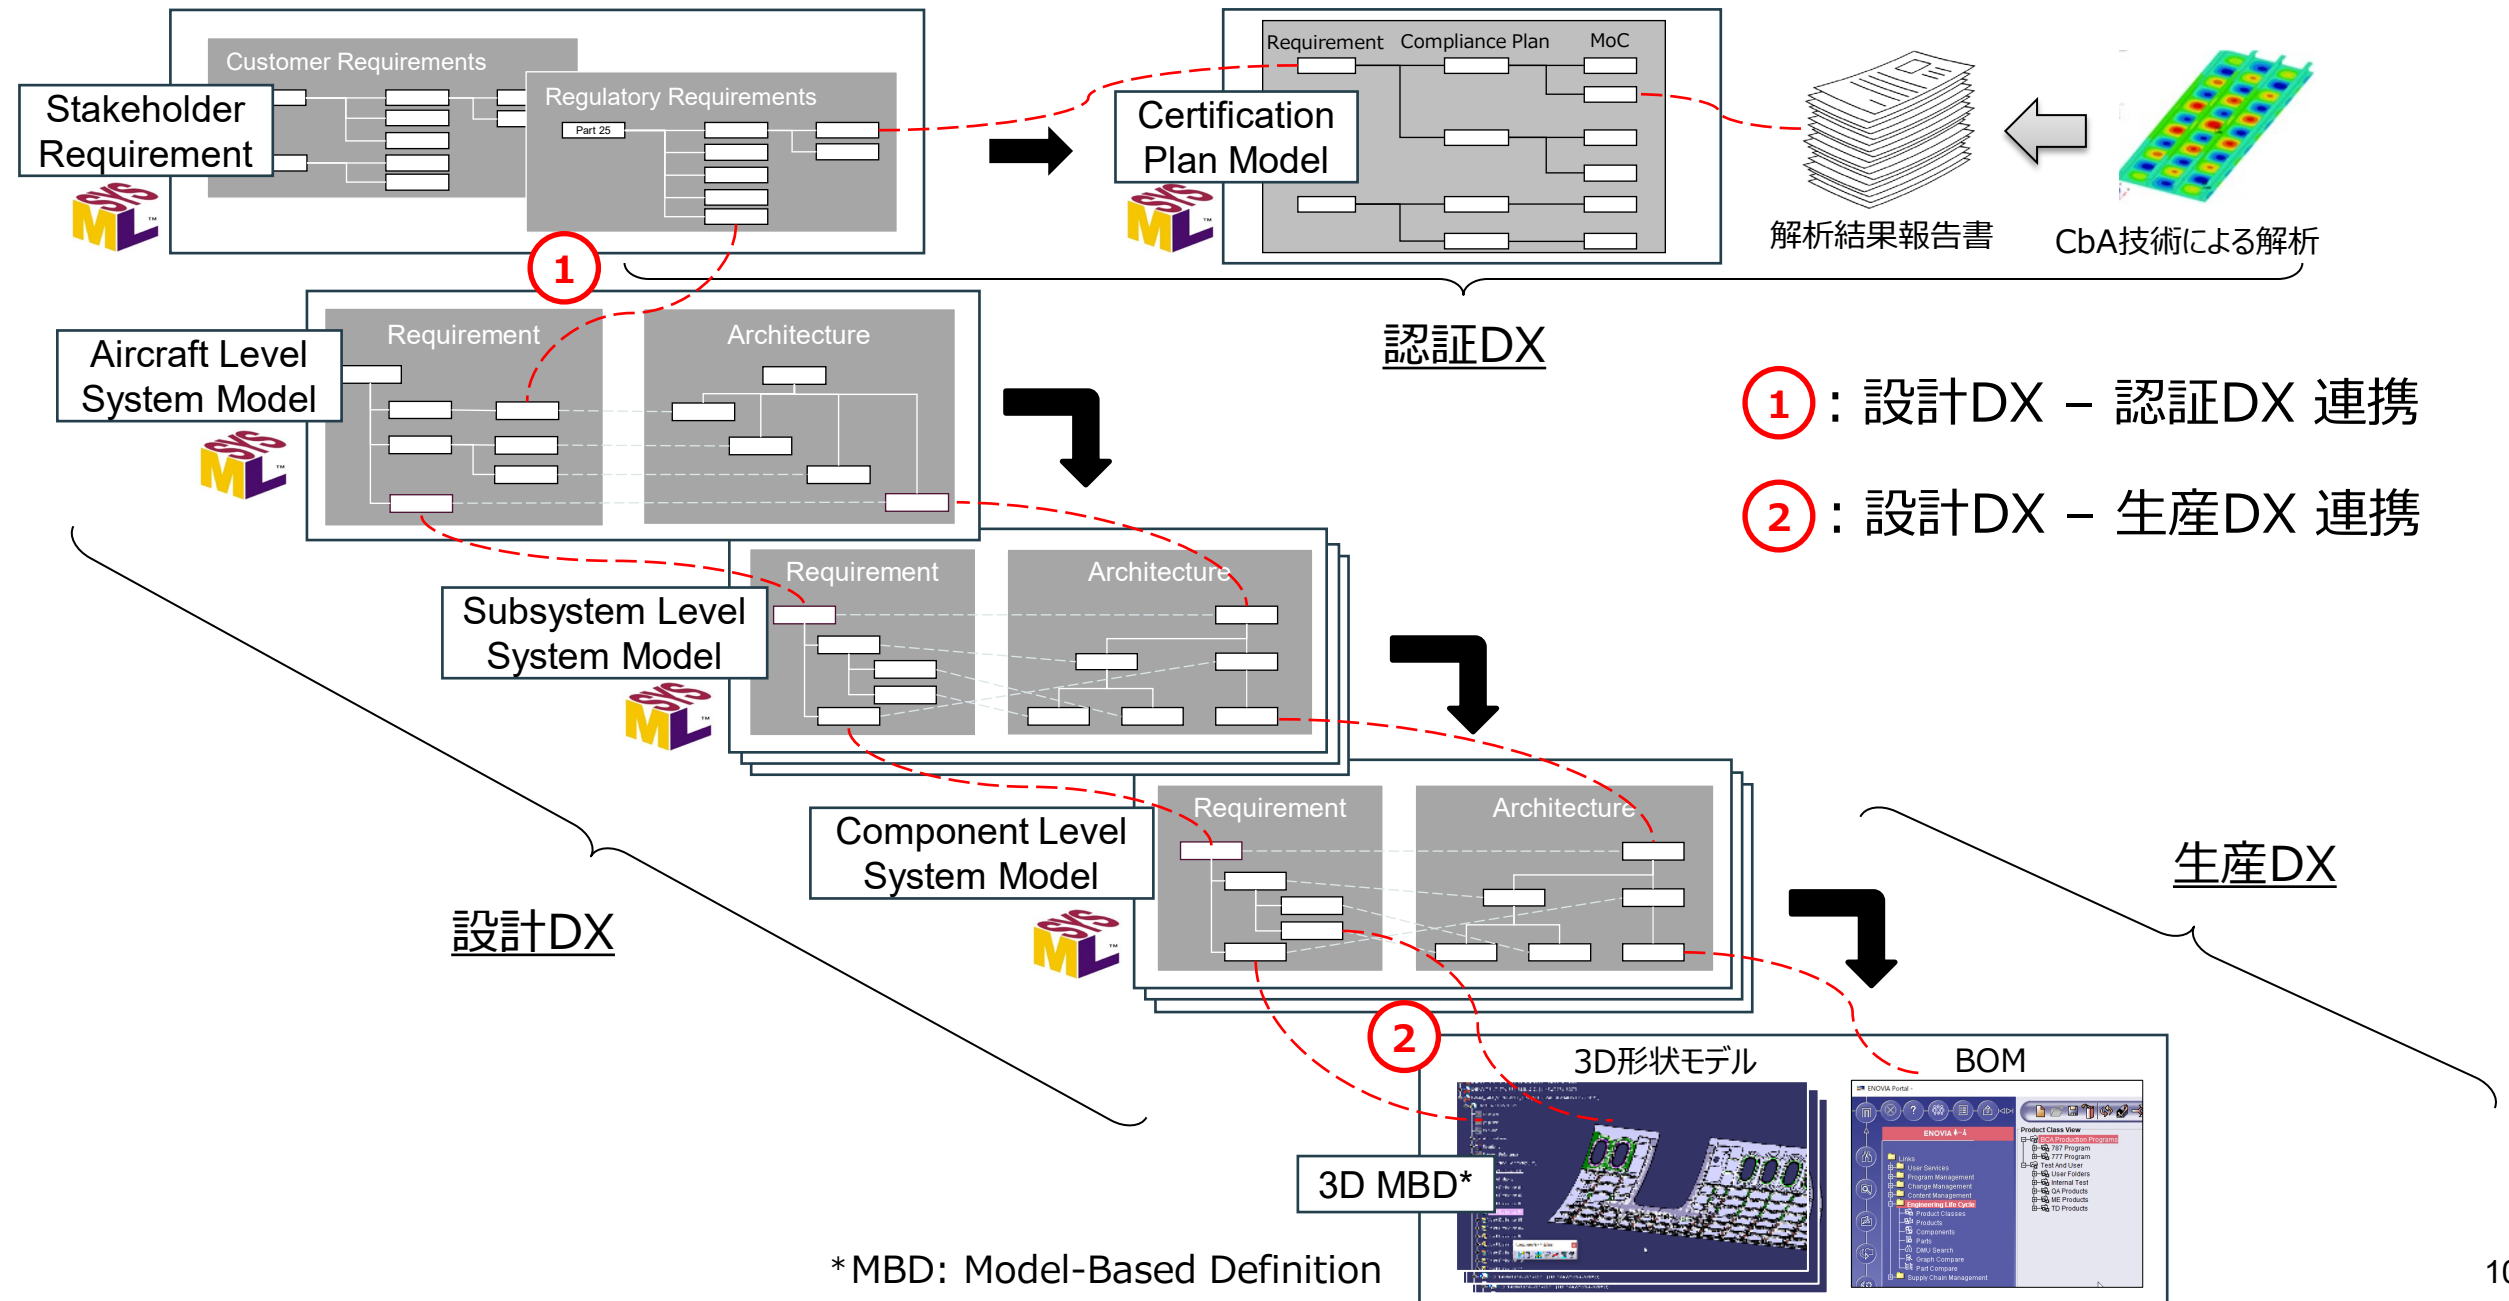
Customer Requirements

Stakeholder Requirement

Regulatory Requirements

Part 25

Requirement Compliance Plan MoC

Certification Plan Model

解析結果報告書

CbA技術による解析

1

認証DX

Aircraft Level System Model

Requirement

Architecture

1 : 設計DX – 認証DX 連携

2 : 設計DX – 生産DX 連携

Subsystem Level System Model

Requirement

Architecture

Component Level System Model

Requirement

Architecture

設計DX

生産DX

2

3D形状モデル

BOM

3D MBD*

*MBD: Model-Based Definition

10